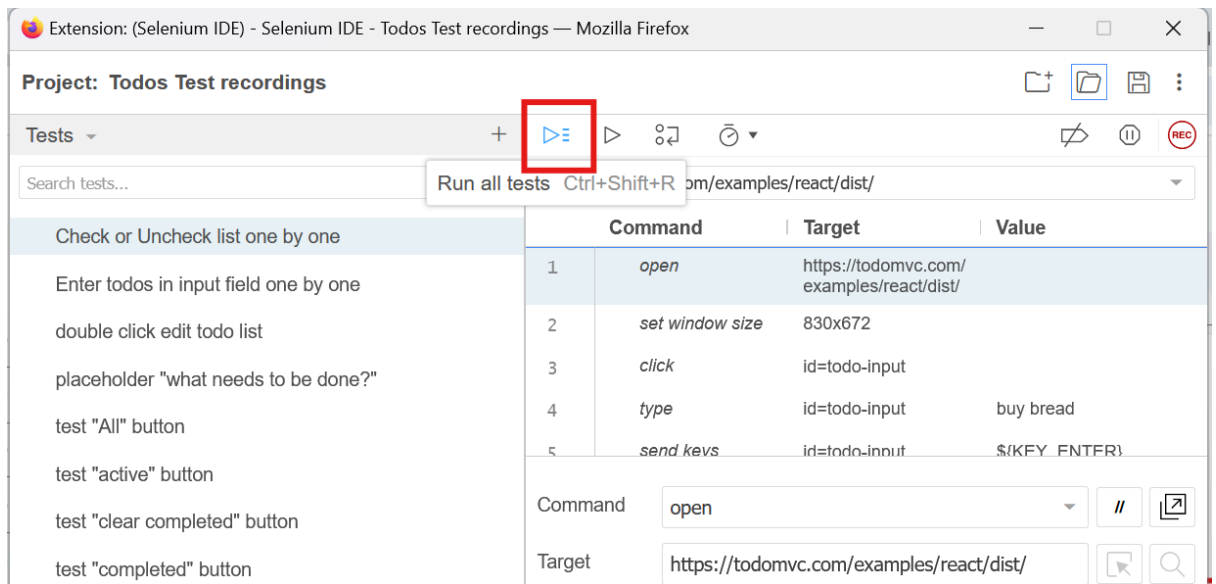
Extension: (Selenium IDE) - Selenium IDE - Todos Test recordings — Mozilla Firefox

Project: Todos Test recordings

Tests

Search tests...

Run all tests Ctrl+Shift+R

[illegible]om/examples/react/dist/

Check or Uncheck list one by one

Enter todos in input field one by one

double click edit todo list

placeholder "what needs to be done?"

test "All" button

test "active" button

test "clear completed" button

test "completed" button

| | Command | Target | Value |
|---|---|---|---|
| 1 | open | https://todomvc.com/examples/react/dist/ | |
| 2 | set window size | 830x672 | |
| 3 | click | id=todo-input | |
| 4 | type | id=todo-input | buy bread |
| 5 | send keys | id=todo-input | ${KEY_ENTER} |

Command open

//

Target https://todomvc.com/examples/react/dist/

REC